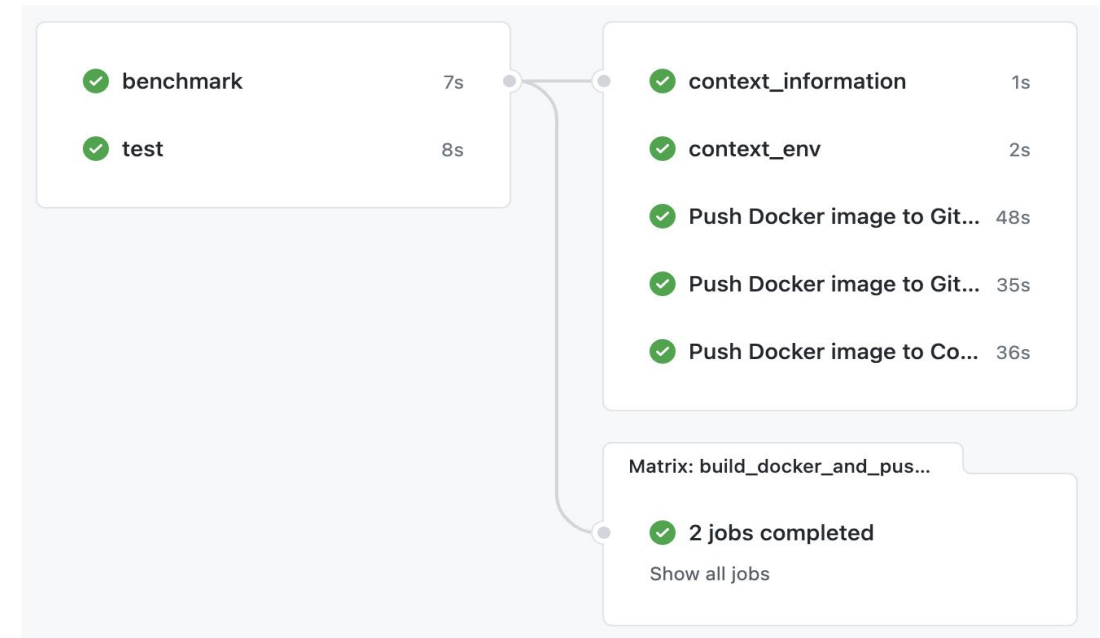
benchmark 7s

test 8s

context_information 1s

context_env 2s

Push Docker image to Git... 48s

Push Docker image to Git... 35s

Push Docker image to Co... 36s

Matrix: build_docker_and_pus...

2 jobs completed

Show all jobs